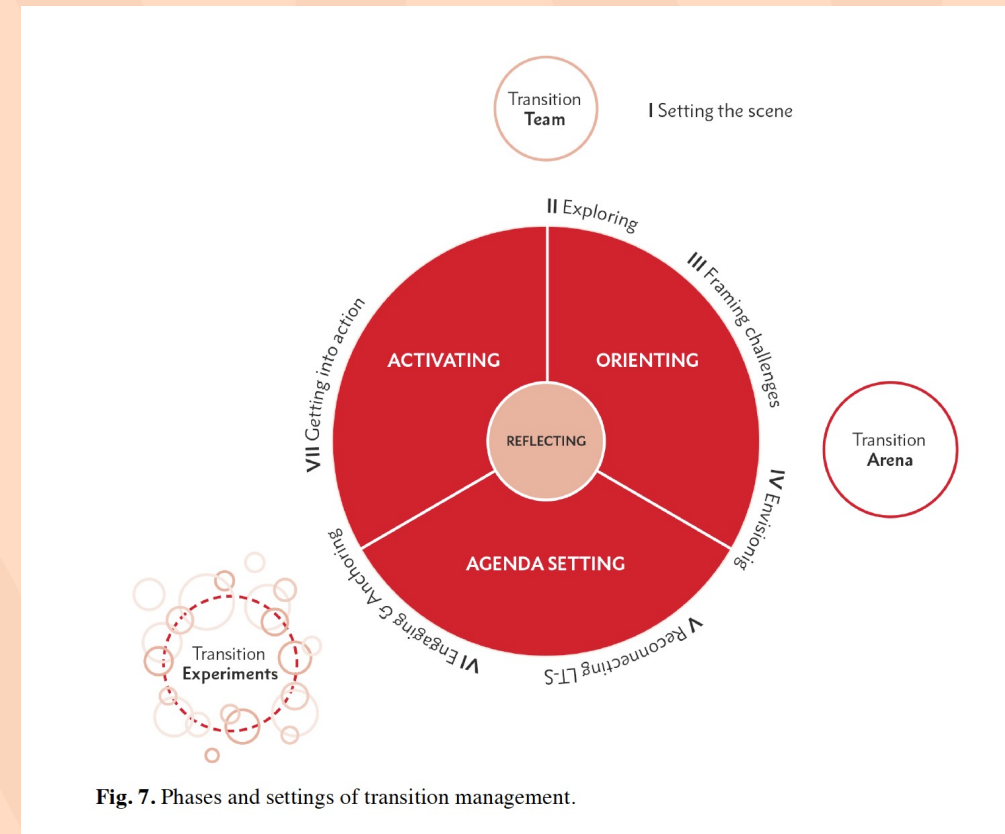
Transition Team

I Setting the scene

II Exploring

III Framing challenges

ACTIVATING

ORIENTING

REFLECTING

Transition Arena

IV Envisionig

VII Getting into action

AGENDA SETTING

VI Engaging & Anchoring

V Reconnecting LT-S

Transition Experiments

Fig. 7. Phases and settings of transition management.